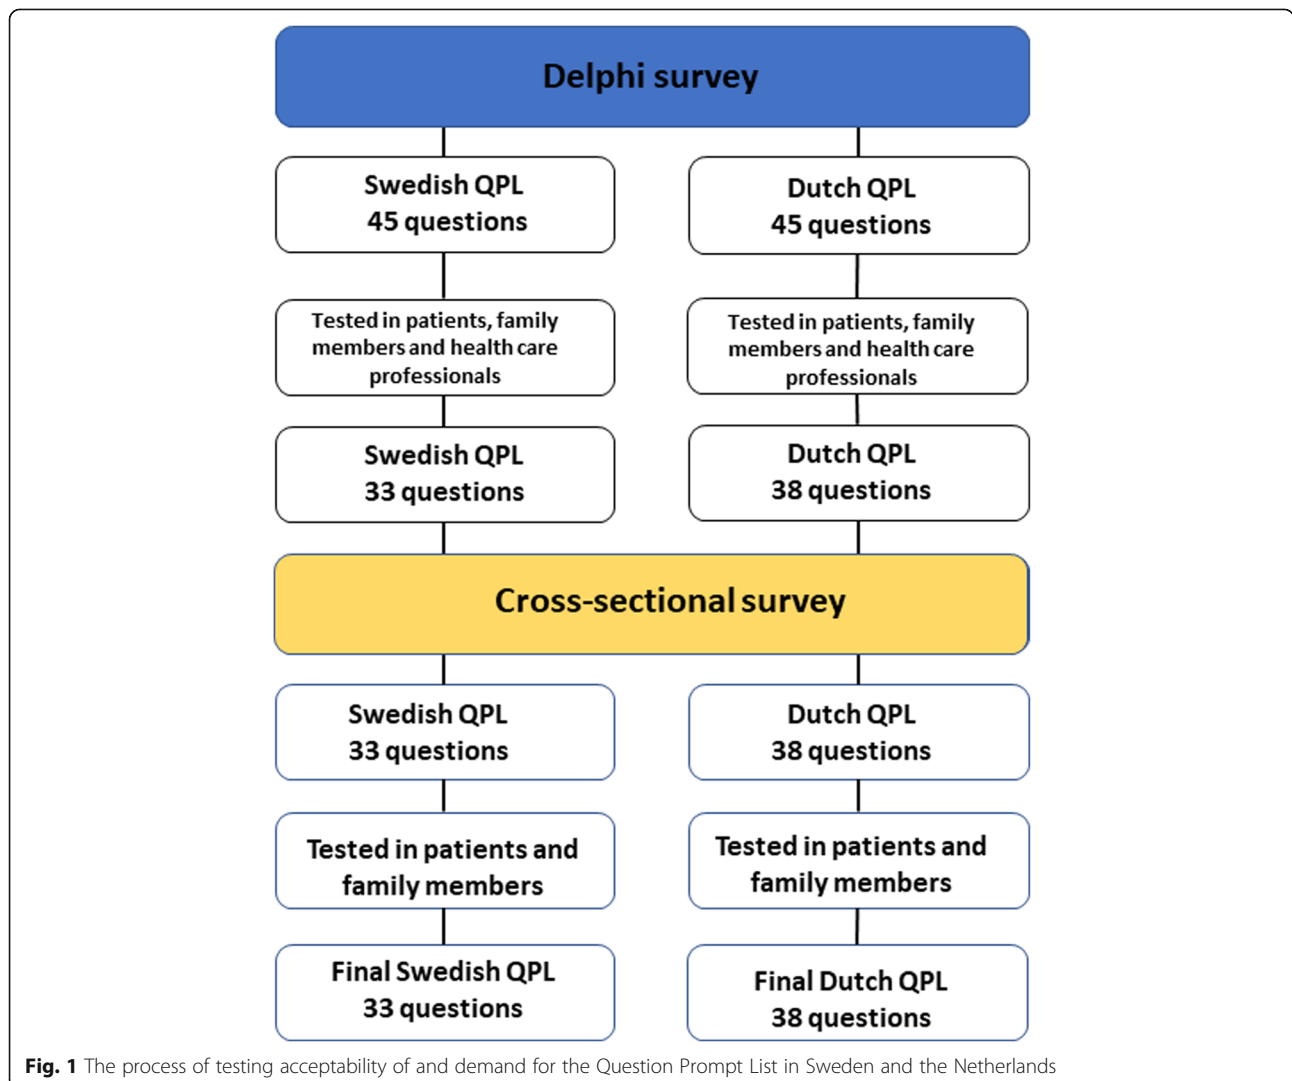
Delphi survey

Swedish QPL
45 questions

Dutch QPL
45 questions

Tested in patients, family members and health care professionals

Tested in patients, family members and health care professionals

Swedish QPL
33 questions

Dutch QPL
38 questions

Cross-sectional survey

Swedish QPL
33 questions

Dutch QPL
38 questions

Tested in patients and family members

Tested in patients and family members

Final Swedish QPL
33 questions

Final Dutch QPL
38 questions

Fig. 1 The process of testing acceptability of and demand for the Question Prompt List in Sweden and the Netherlands